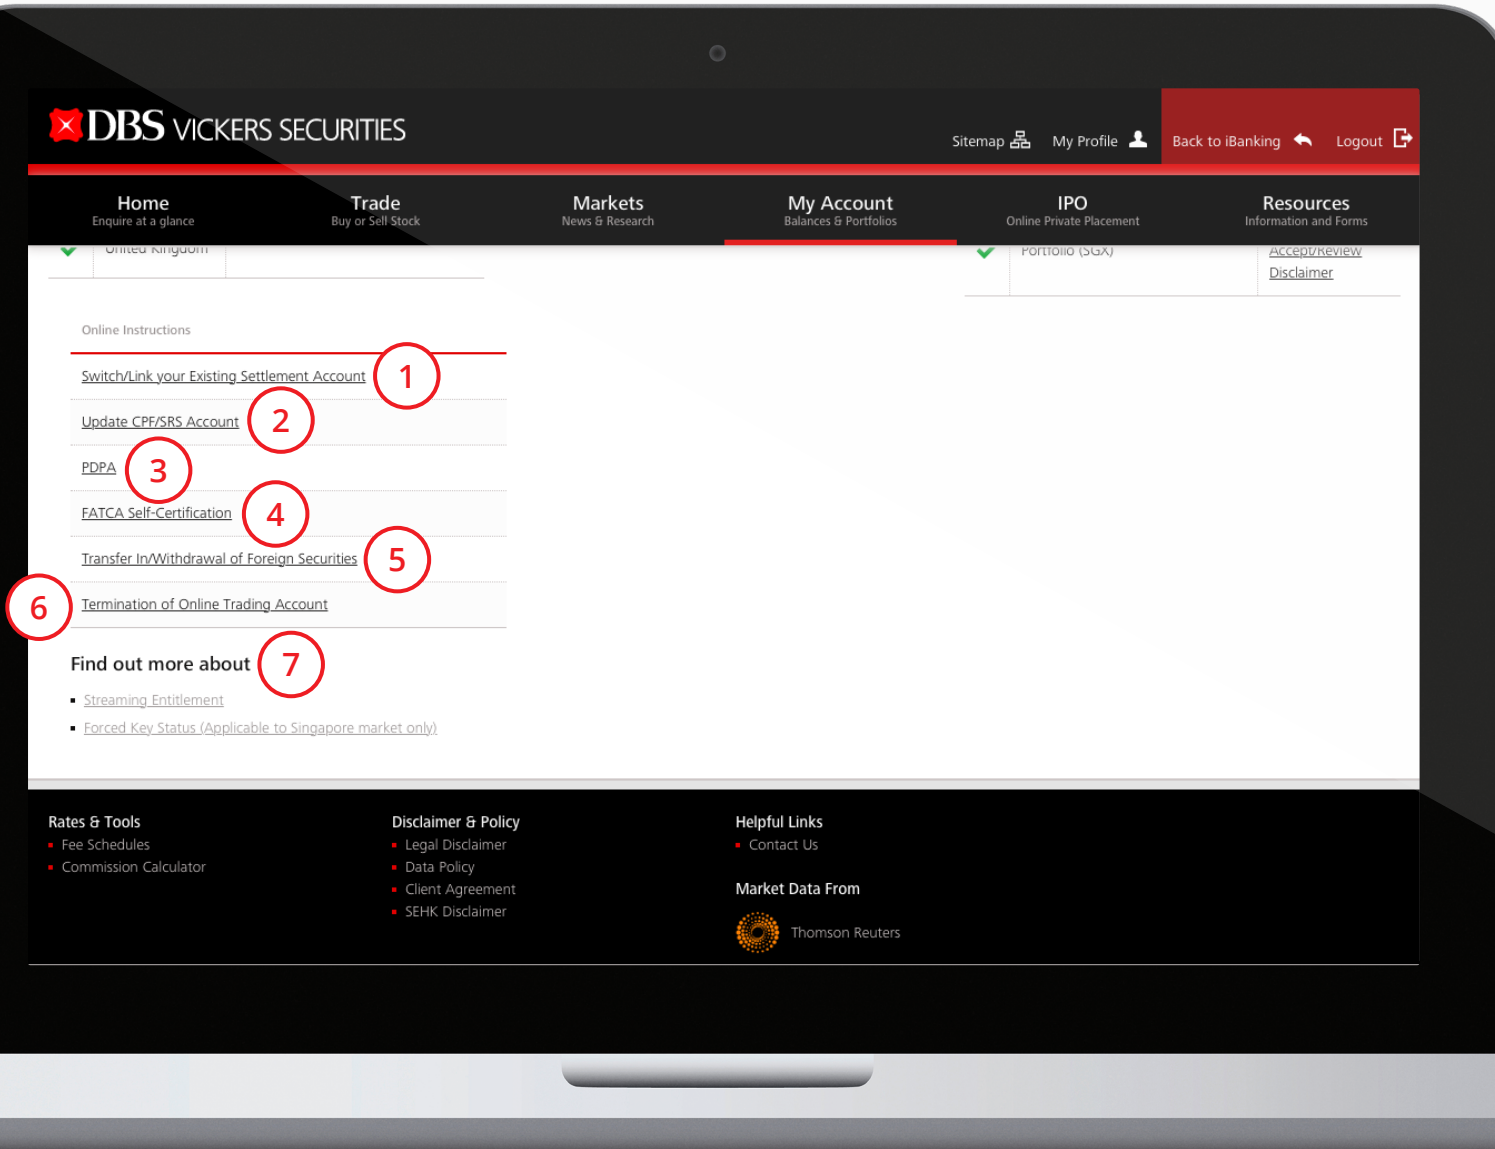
DBS VICKERS SECURITIES

Sitemap My Profile Back to iBanking Logout

Home
Enquire at a glance

Trade
Buy or Sell Stock

Markets
News & Research

My Account
Balances & Portfolios

IPO
Online Private Placement

Resources
Information and Forms

United Kingdom

Portfolio (SGX)

Accept/Review Disclaimer

Online Instructions

Switch/Link your Existing Settlement Account 1

Update CPF/SRS Account 2

PDPA 3

FATCA Self-Certification 4

Transfer In/Withdrawal of Foreign Securities 5

6 Termination of Online Trading Account

Find out more about 7

Streaming Entitlement

Forced Key Status (Applicable to Singapore market only)

Rates & Tools
Fee Schedules
Commission Calculator

Disclaimer & Policy
Legal Disclaimer
Data Policy
Client Agreement
SEHK Disclaimer

Helpful Links
Contact Us

Market Data From
Thomson Reuters